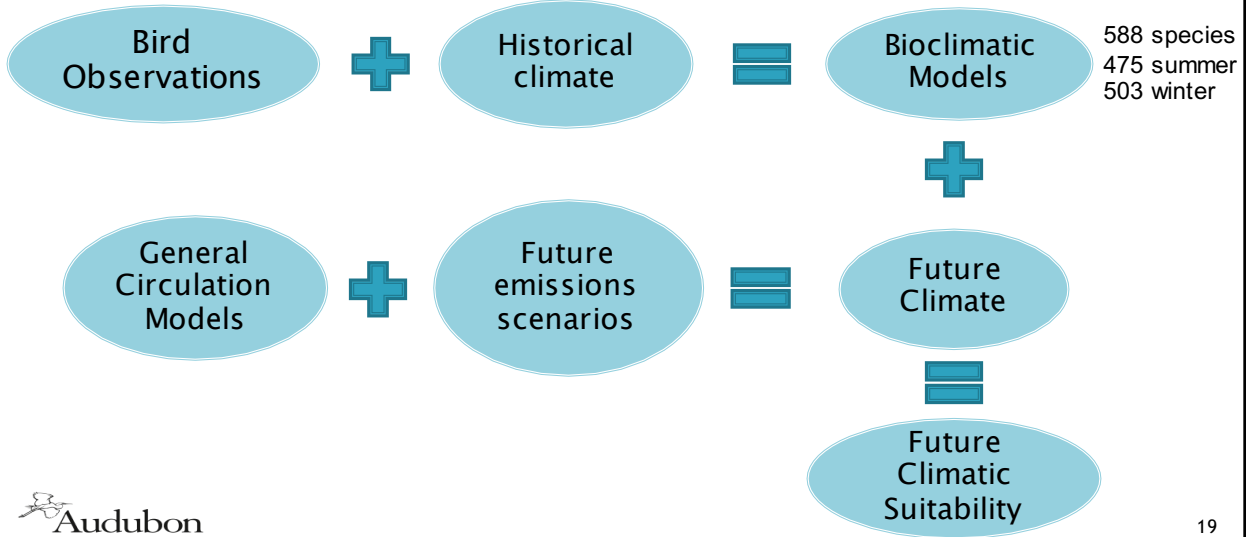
Bird Observations

Historical climate

Bioclimatic Models

588 species
475 summer
503 winter

General Circulation Models

Future emissions scenarios

Future Climate

Future Climatic Suitability

Audubon

19